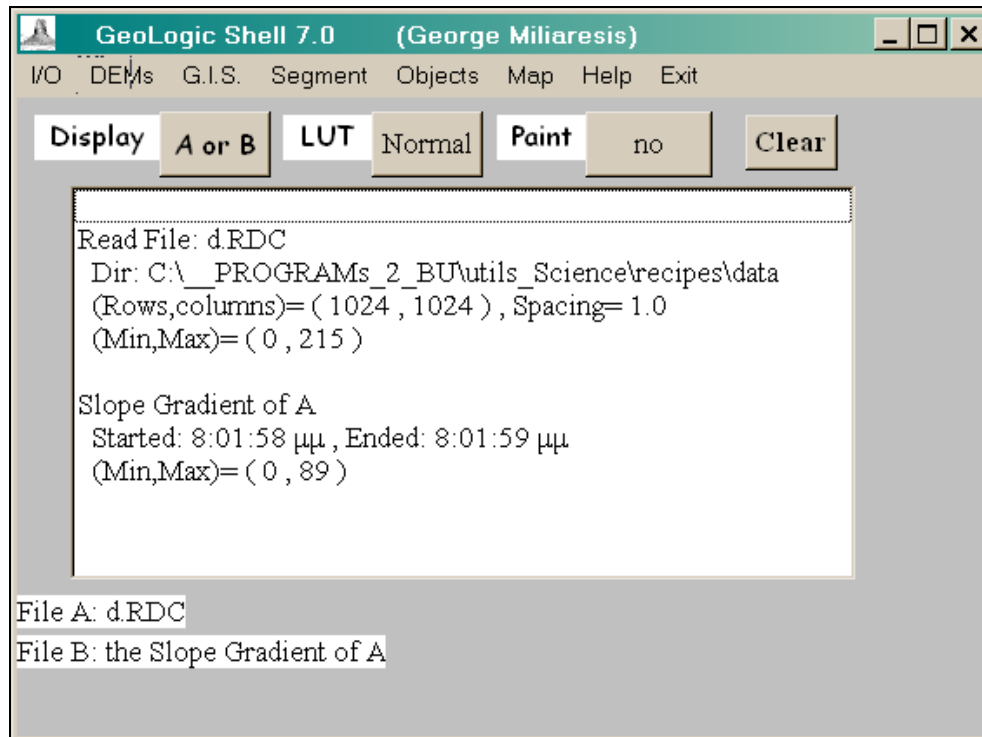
GeoLogic Shell 7.0 (George Miliaresis)

I/O DEMs G.I.S. Segment Objects Map Help Exit

Display A or B LUT Normal Paint no Clear

Read File: d.RDC
Dir: C:\__PROGRAMs_2_BU\utils_Science\recipes\data
(Rows,columns)= ( 1024 , 1024 ) , Spacing= 1.0
(Min,Max)= ( 0 , 215 )

Slope Gradient of A
Started: 8:01:58 μμ , Ended: 8:01:59 μμ
(Min,Max)= ( 0 , 89 )

File A: d.RDC
File B: the Slope Gradient of A